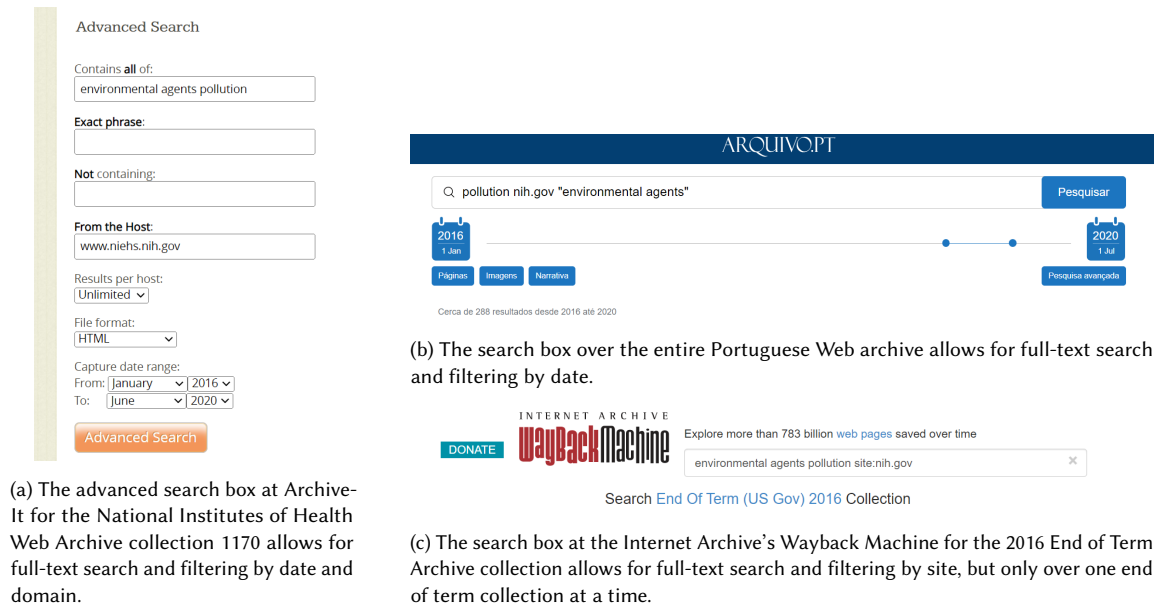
Advanced Search

Contains **all** of:
environmental agents pollution

**Exact phrase**:

**Not** containing:

**From the Host**:
www.niehs.nih.gov

Results per host:
Unlimited

File format:
HTML

Capture date range:
From: January 2016
To: June 2020

Advanced Search

(a) The advanced search box at Archive-It for the National Institutes of Health Web Archive collection 1170 allows for full-text search and filtering by date and domain.

ARQUIVO.PT

pollution nih.gov "environmental agents"

Pesquisar

2016
1 Jan

2020
1 Jul

Páginas Imagens Narrativa

Pesquisa avançada

Cerca de 288 resultados desde 2016 até 2020

(b) The search box over the entire Portuguese Web archive allows for full-text search and filtering by date.

DONATE

INTERNET ARCHIVE
WaybackMachine

Explore more than 783 billion web pages saved over time

environmental agents pollution site:nih.gov

Search End Of Term (US Gov) 2016 Collection

(c) The search box at the Internet Archive's Wayback Machine for the 2016 End of Term Archive collection allows for full-text search and filtering by site, but only over one end of term collection at a time.